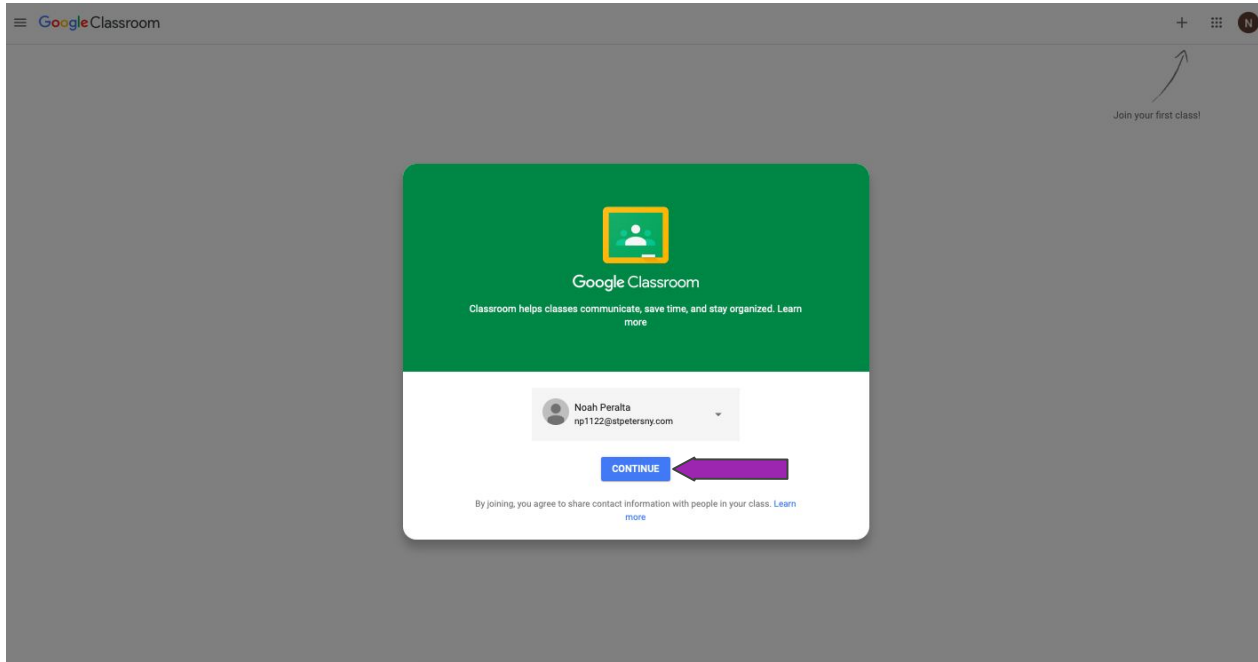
Google Classroom

+ N

Join your first class!

Google Classroom

Classroom helps classes communicate, save time, and stay organized. Learn more

Noah Peralta
np1122@stpetersny.com

CONTINUE

By joining, you agree to share contact information with people in your class. Learn more